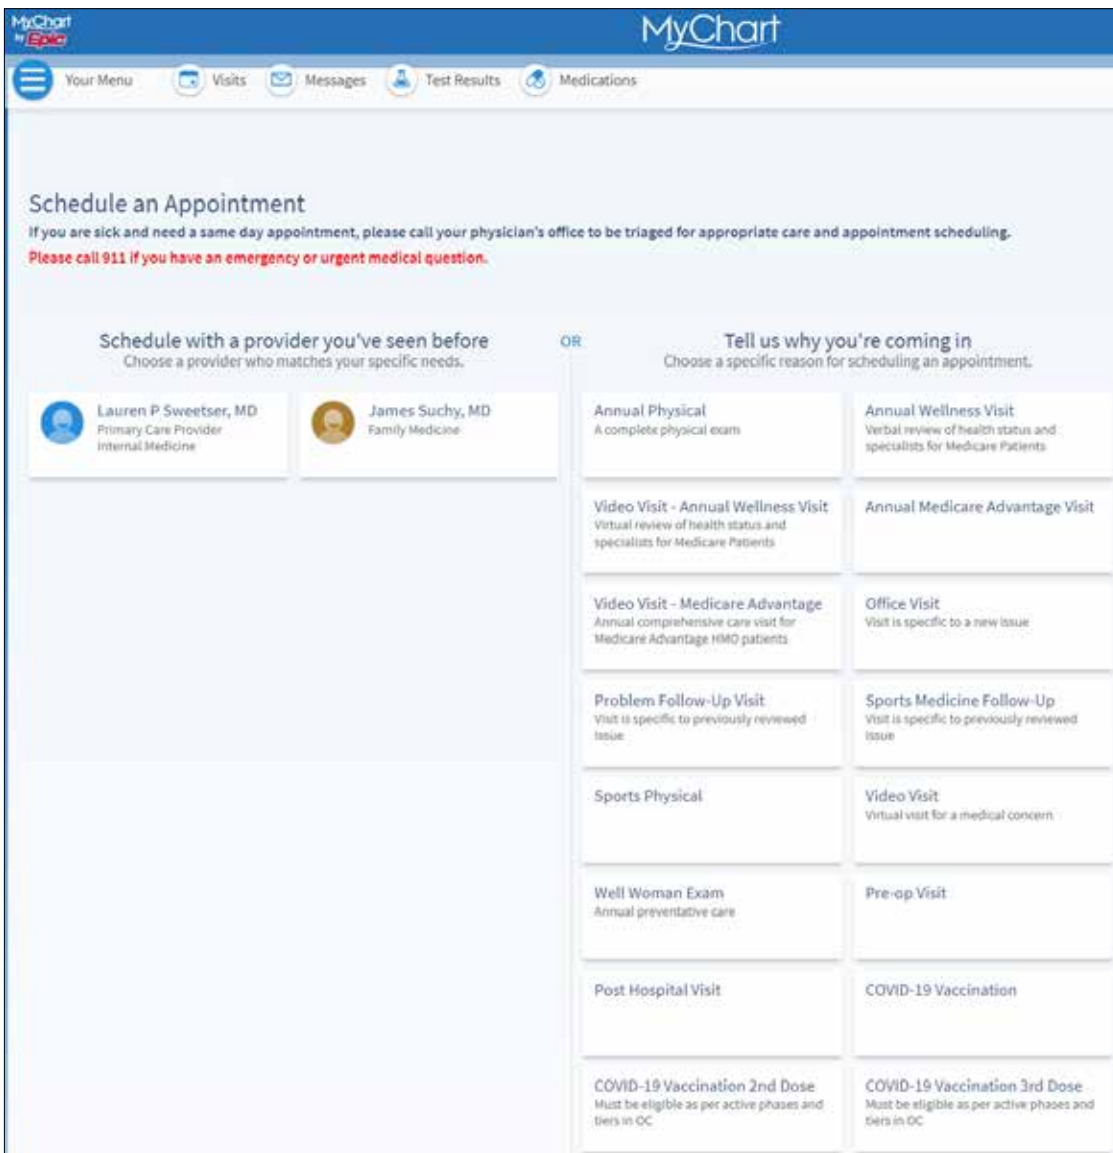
MyChart by Epic

MyChart

Your Menu
Visits
Messages
Test Results
Medications

Schedule an Appointment
If you are sick and need a same day appointment, please call your physician's office to be triaged for appropriate care and appointment scheduling.
Please call 911 if you have an emergency or urgent medical question.

Schedule with a provider you've seen before
Choose a provider who matches your specific needs.

Lauren P Sweetser, MD
Primary Care Provider
Internal Medicine

James Suchy, MD
Family Medicine

OR

Tell us why you're coming in
Choose a specific reason for scheduling an appointment.

Annual Physical
A complete physical exam

Annual Wellness Visit
Verbal review of health status and specialists for Medicare Patients

Video Visit - Annual Wellness Visit
Virtual review of health status and specialists for Medicare Patients

Annual Medicare Advantage Visit

Video Visit - Medicare Advantage
Annual comprehensive care visit for Medicare Advantage HMO patients

Office Visit
Visit is specific to a new issue

Problem Follow-Up Visit
Visit is specific to previously reviewed issue

Sports Medicine Follow-Up
Visit is specific to previously reviewed issue

Sports Physical

Video Visit
Virtual visit for a medical concern

Well Woman Exam
Annual preventative care

Pre-op Visit

Post Hospital Visit

COVID-19 Vaccination

COVID-19 Vaccination 2nd Dose
Must be eligible as per active phases and tiers in OC

COVID-19 Vaccination 3rd Dose
Must be eligible as per active phases and tiers in OC